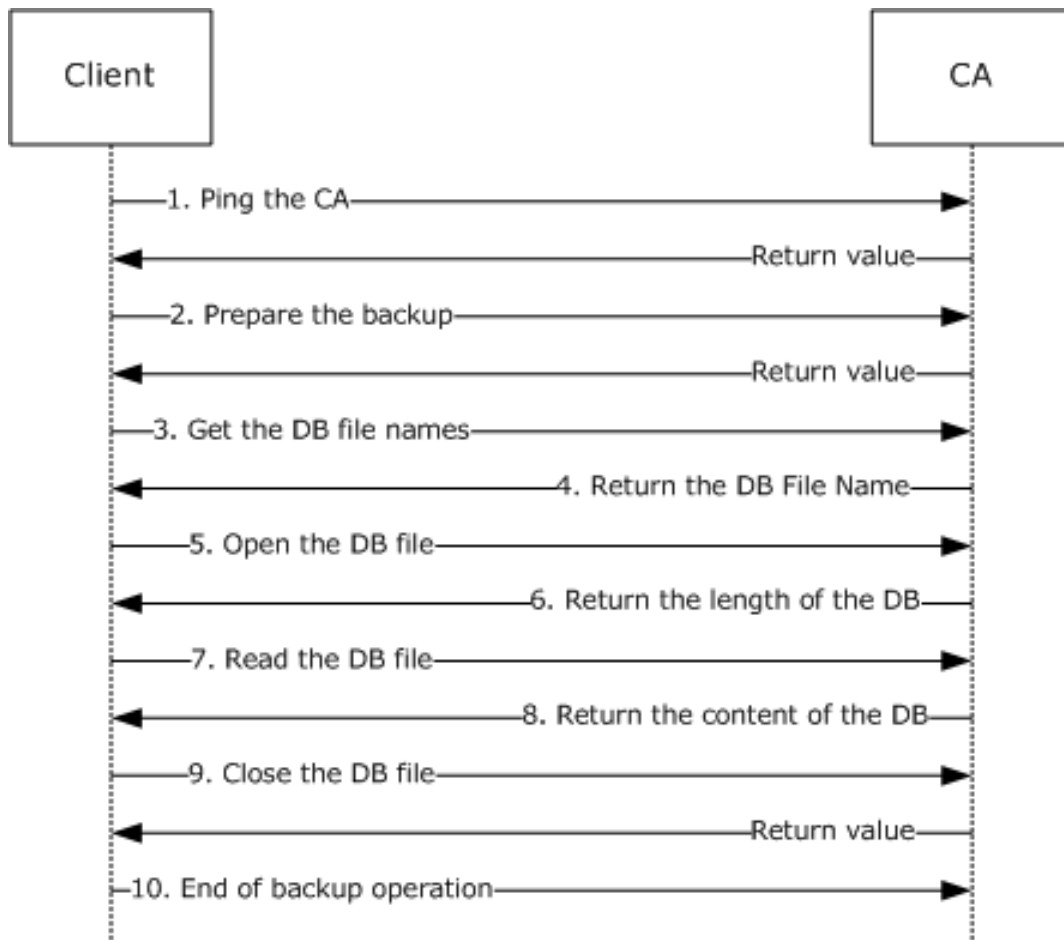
Client

CA

1. Ping the CA

Return value

2. Prepare the backup

Return value

3. Get the DB file names

4. Return the DB File Name

5. Open the DB file

6. Return the length of the DB

7. Read the DB file

8. Return the content of the DB

9. Close the DB file

Return value

10. End of backup operation